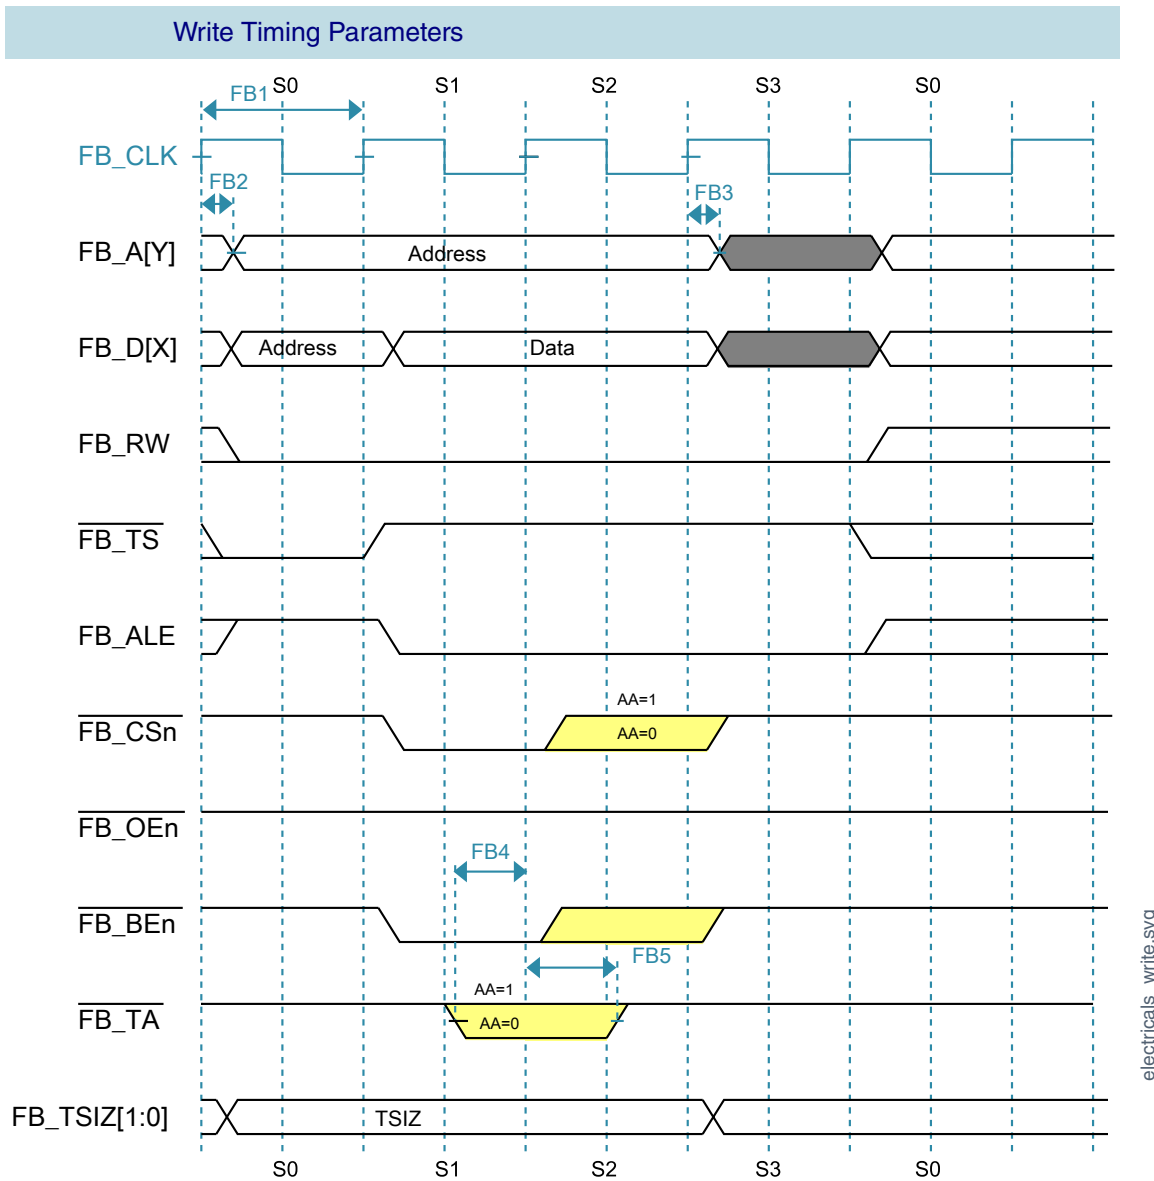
Write Timing Parameters

FB1 S0 S1 S2 S3 S0

FB_CLK

FB2

FB3

FB_A[Y]

Address

FB_D[X]

Address

Data

FB_RW

$\overline{\text{FB\_TS}}$

FB_ALE

AA=1

$\overline{\text{FB\_CSn}}$

AA=0

$\overline{\text{FB\_OEn}}$

FB4

$\overline{\text{FB\_BEn}}$

FB5

AA=1

$\overline{\text{FB\_TA}}$

AA=0

FB_TSIZ[1:0]

TSIZ

S0 S1 S2 S3 S0

electricals_write.svg